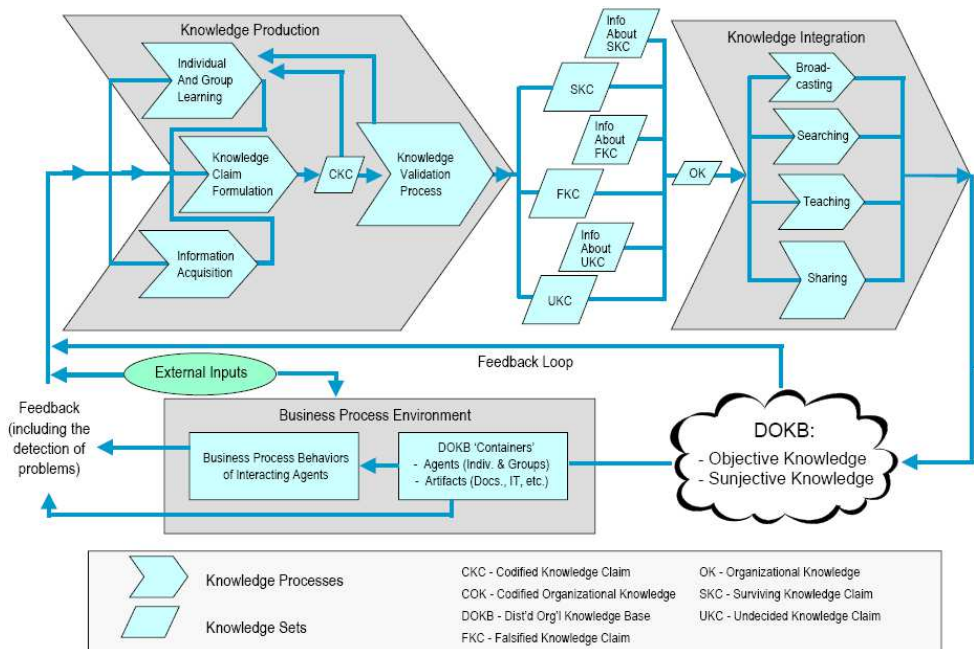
Knowledge Production

Individual And Group Learning

Knowledge Claim Formulation

CKC

Knowledge Validation Process

Information Acquisition

Info About SKC

SKC

Info About FKC

FKC

Info About UKC

UKC

OK

Knowledge Integration

Broad-casting

Searching

Teaching

Sharing

Feedback Loop

External Inputs

Feedback (including the detection of problems)

Business Process Environment

Business Process Behaviors of Interacting Agents

DOKB 'Containers'
- Agents (Indiv. & Groups)
- Artifacts (Docs., IT, etc.)

DOKB:
- Objective Knowledge
- Sunjective Knowledge

Knowledge Processes

Knowledge Sets

CKC - Codified Knowledge Claim
COK - Codified Organizational Knowledge
DOKB - Dist'd Org'l Knowledge Base
FKC - Falsified Knowledge Claim

OK - Organizational Knowledge
SKC - Surviving Knowledge Claim
UKC - Undecided Knowledge Claim